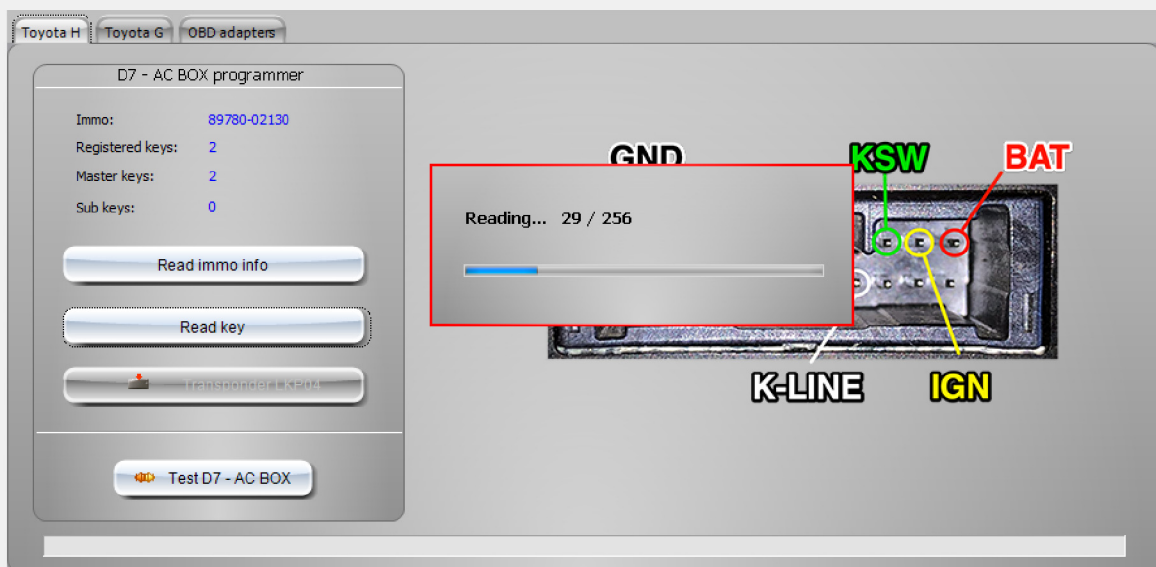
Toyota H
Toyota G
OBD adapters

D7 - AC BOX programmer

Immo: 89780-02130
Registered keys: 2
Master keys: 2
Sub keys: 0

Read immo info

Read key

Transponder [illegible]

Test D7 - AC BOX

GND
KSW
BAT

Reading... 29 / 256

K-LINE
IGN